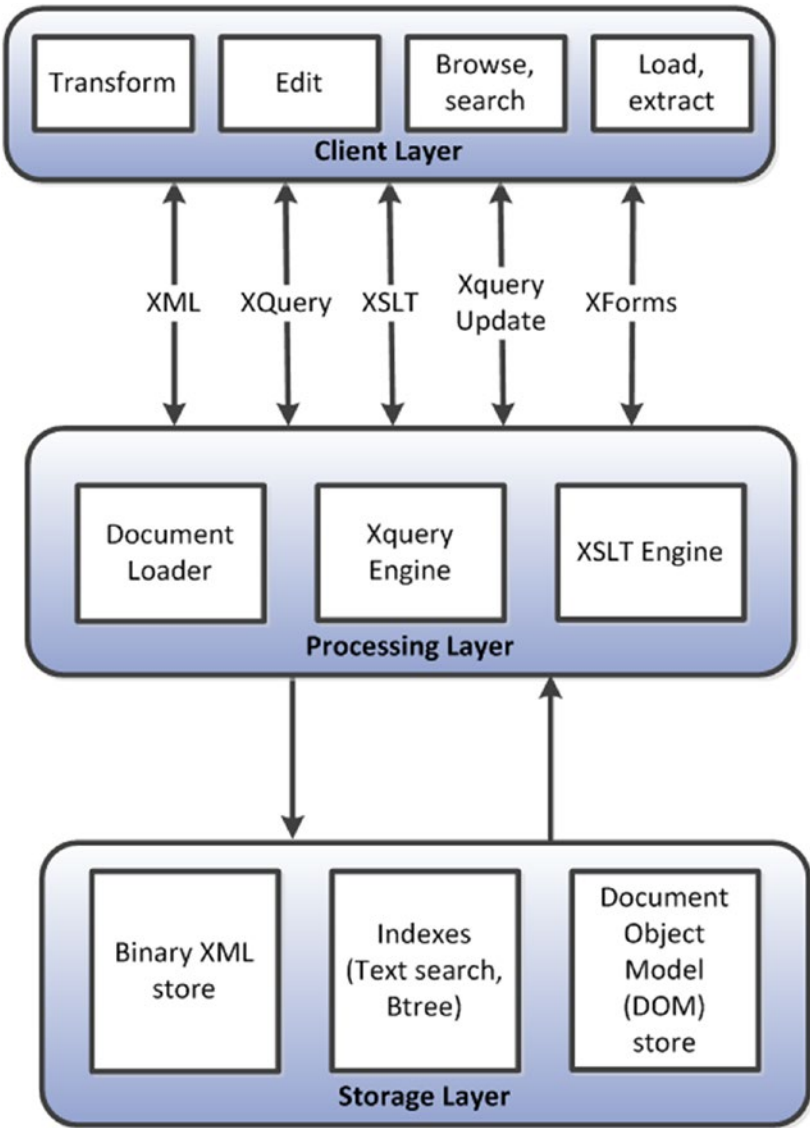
Transform

Edit

Browse, search

Load, extract

Client Layer

XML

XQuery

XSLT

Xquery Update

XForms

Document Loader

Xquery Engine

XSLT Engine

Processing Layer

Binary XML store

Indexes (Text search, Btree)

Document Object Model (DOM) store

Storage Layer